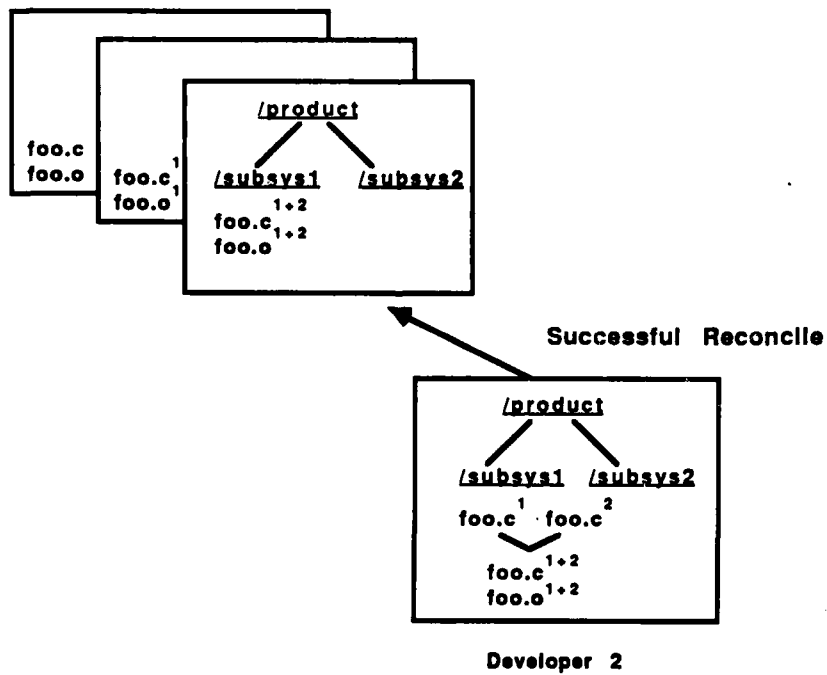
foo.c
foo.o

foo.c$^1$
foo.o$^1$

/product

/subsys1

/subsys2

foo.c$^{1+2}$
foo.o$^{1+2}$

Successful Reconcile

/product

/subsys1

/subsys2

foo.c$^1$ · foo.c$^2$

foo.c$^{1+2}$
foo.o$^{1+2}$

Developer 2